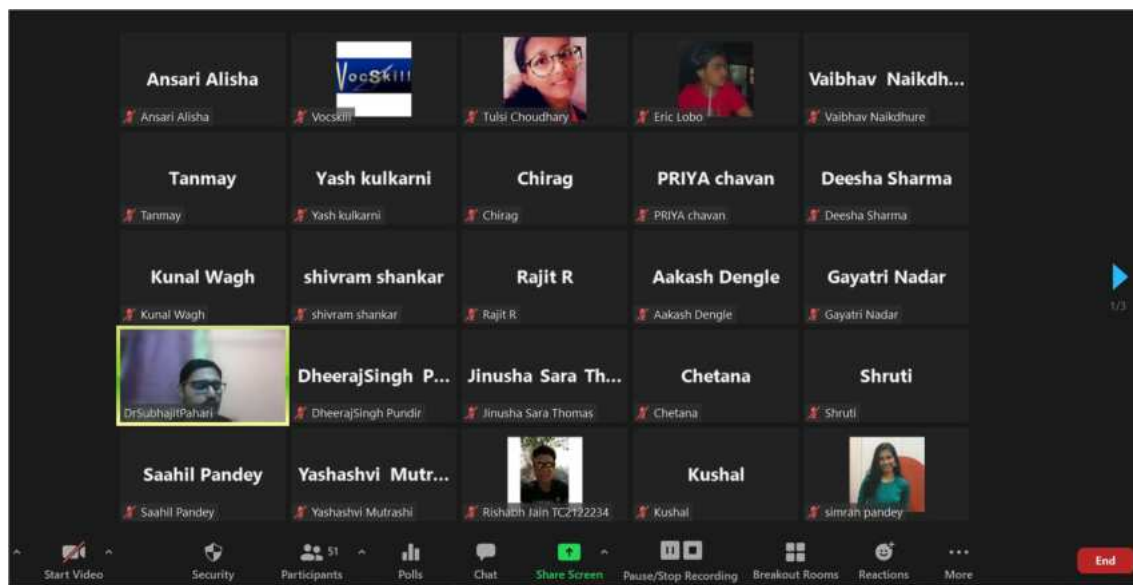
Ansari Alisha
Ansari Alisha

VocSkill
Vocskill

Tulsi Choudhary

Eric Lobo

Vaibhav Naikdh...
Vaibhav Naikdhure

Tanmay
Tanmay

Yash kulkarni
Yash kulkarni

Chirag
Chirag

PRIYA chavan
PRIYA chavan

Deesha Sharma
Deesha Sharma

Kunal Wagh
Kunal Wagh

shivram shankar
shivram shankar

Rajit R
Rajit R

Aakash Dengle
Aakash Dengle

Gayatri Nadar
Gayatri Nadar

DrSubhajitPahari

DheerajSingh P...
DheerajSingh Pundir

Jinusha Sara Th...
Jinusha Sara Thomas

Chetana
Chetana

Shruti
Shruti

Saahil Pandey
Saahil Pandey

Yashashvi Mutr...
Yashashvi Mutrashi

Rishabh Jain TC2122234

Kushal
Kushal

simran pandey

1/3

Start Video
Security
51
Participants
Polls
Chat
Share Screen
Pause/Stop Recording
Breakout Rooms
Reactions
More
End